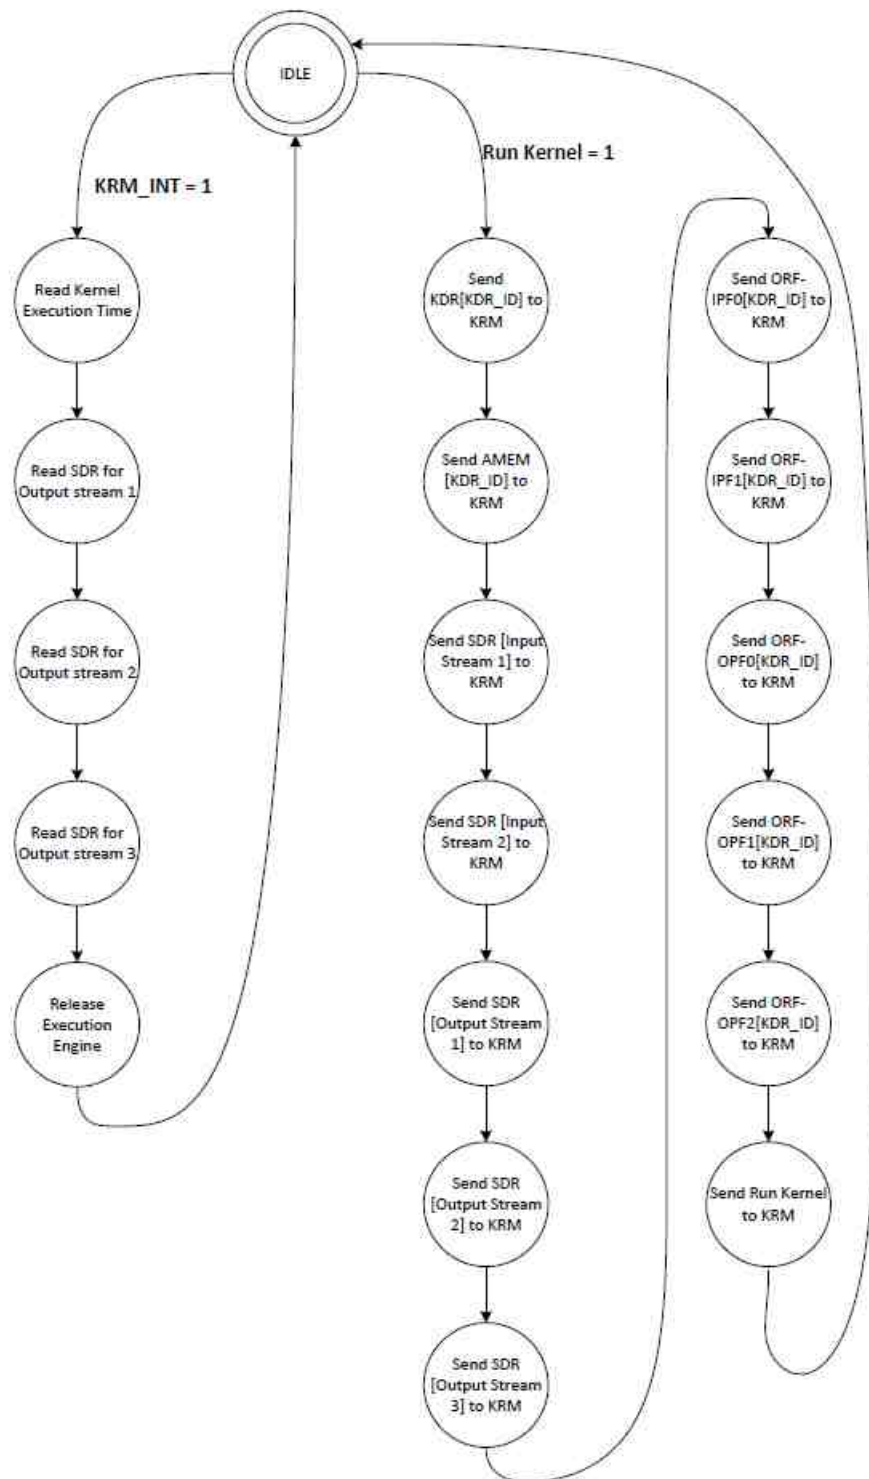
IDLE

KRM_INT = 1

Run Kernel = 1

Read Kernel Execution Time

Read SDR for Output stream 1

Read SDR for Output stream 2

Read SDR for Output stream 3

Release Execution Engine

Send KDR[KDR_ID] to KRM

Send AMEM [KDR_ID] to KRM

Send SDR [Input Stream 1] to KRM

Send SDR [Input Stream 2] to KRM

Send SDR [Output Stream 1] to KRM

Send SDR [Output Stream 2] to KRM

Send SDR [Output Stream 3] to KRM

Send ORF-IPF0[KDR_ID] to KRM

Send ORF-IPF1[KDR_ID] to KRM

Send ORF-OPF0[KDR_ID] to KRM

Send ORF-OPF1[KDR_ID] to KRM

Send ORF-OPF2[KDR_ID] to KRM

Send Run Kernel to KRM